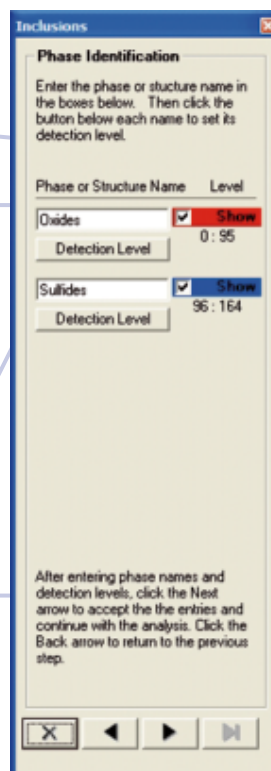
Inclusions

Phase Identification

Enter the phase or stucture name in the boxes below. Then click the button below each name to set its detection level.

Phase or Structure Name Level

Oxides
Show
Detection Level
0 : 95

Sulfides
Show
Detection Level
96 : 164

After entering phase names and detection levels, click the Next arrow to accept the entries and continue with the analysis. Click the Back arrow to return to the previous step.

X